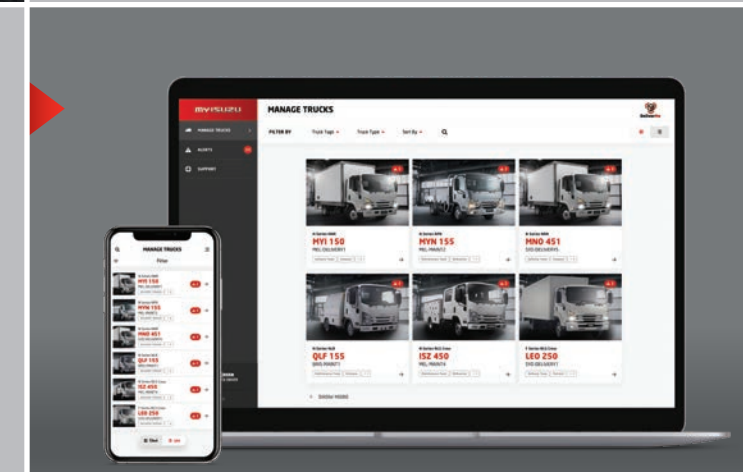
MYISUZU

MANAGE TRUCKS

MANAGE TRUCKS

ALERTS

SUPPORT

FILTER BY

Truck Tags

Truck Types

Sort By

MYI 150

MYN 155

MND 451

QLF 155

ISZ 450

LEO 250

SHOW MORE

MANAGE TRUCKS

Filter

MYI 150

MYN 155

MND 451

QLF 155

ISZ 450

LEO 250